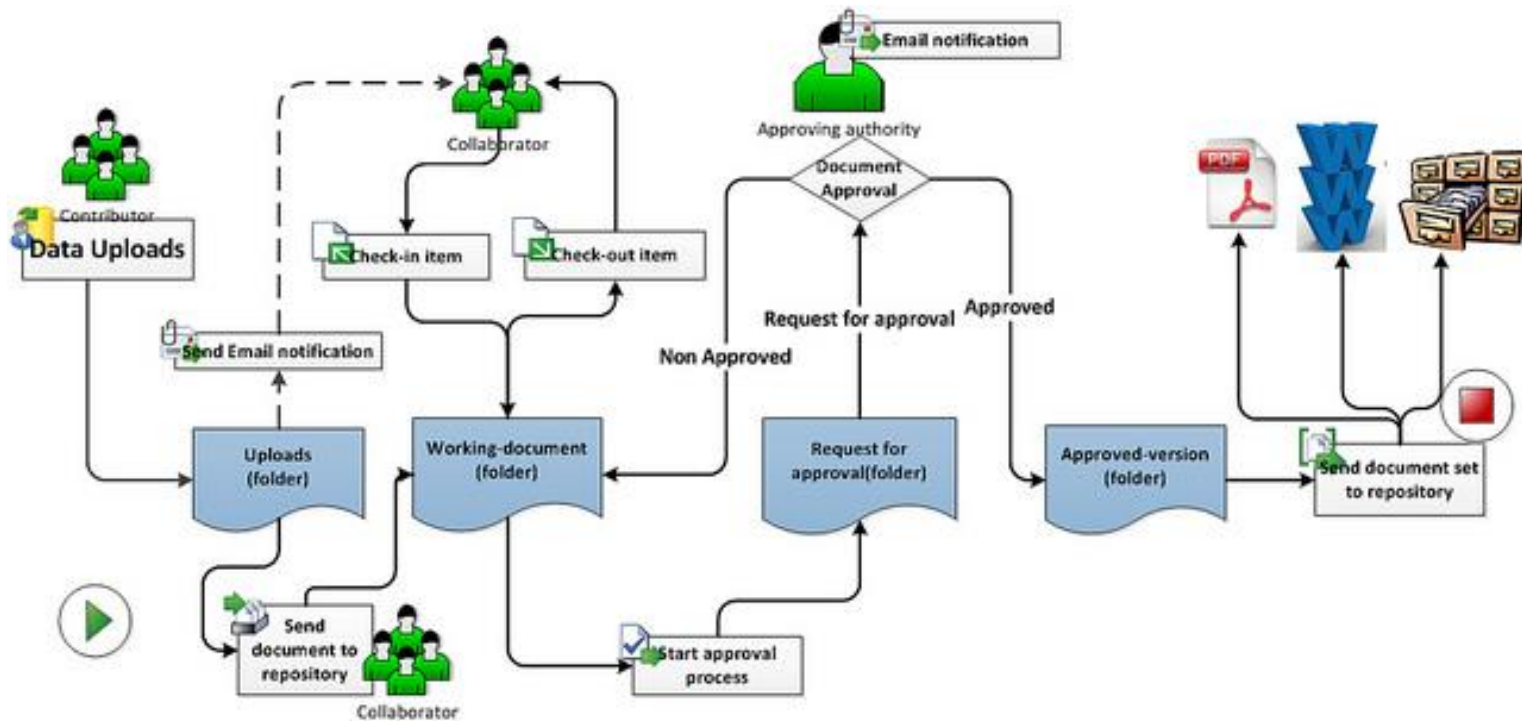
Contributor

Data Uploads

Collaborator

Check-in item

Check-out item

Send Email notification

Email notification

Approving authority

Document Approval

Request for approval

Approved

Non Approved

PDF

Uploads (folder)

Working-document (folder)

Request for approval(folder)

Approved-version (folder)

Send document set to repository

Send document to repository

Collaborator

Start approval process